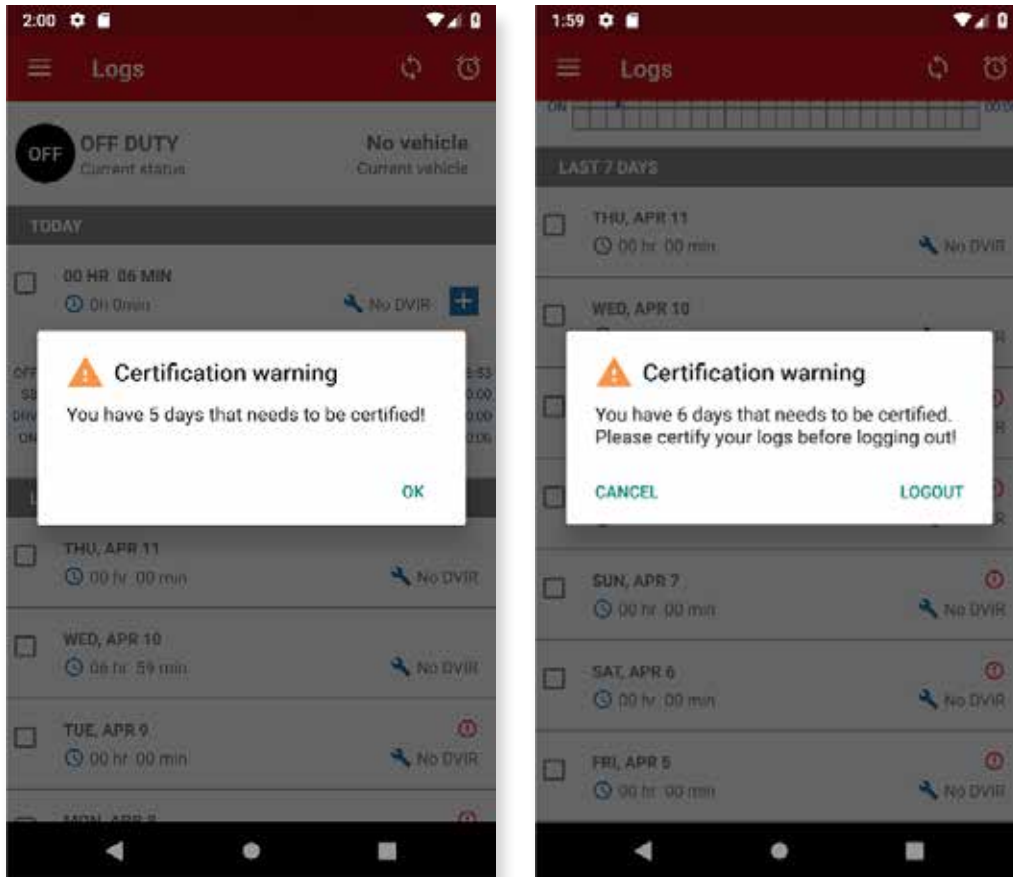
2:00

Logs

OFF

OFF DUTY
Current status

No vehicle
Current vehicle

TODAY

00 HR 06 MIN
0h 0min

No DVIR

Certification warning

You have 5 days that needs to be certified!

OK

THU, APR 11
00 hr 00 min

No DVIR

WED, APR 10
06 hr 59 min

No DVIR

TUE, APR 9
00 hr 00 min

No DVIR

MON, APR 8

1:59

Logs

ON

LAST 7 DAYS

THU, APR 11
00 hr 00 min

No DVIR

WED, APR 10

Certification warning

You have 6 days that needs to be certified. Please certify your logs before logging out!

CANCEL

LOGOUT

SUN, APR 7
00 hr 00 min

No DVIR

SAT, APR 6
00 hr 00 min

No DVIR

FRI, APR 5
00 hr 00 min

No DVIR